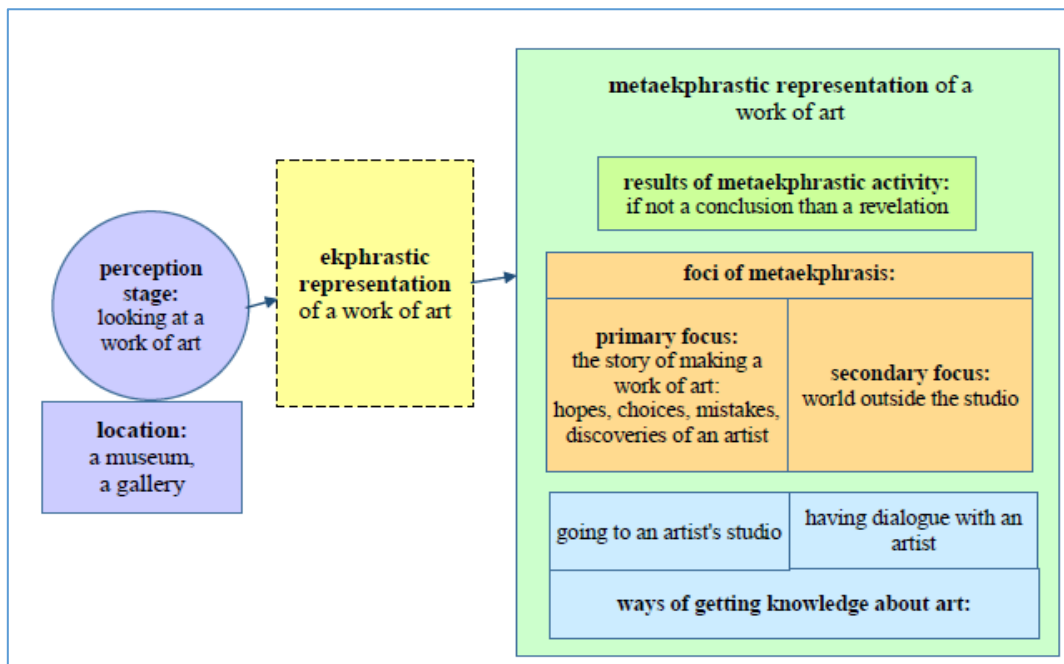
perception stage: looking at a work of art

location: a museum, a gallery

ekphrastic representation of a work of art

metaekphrastic representation of a work of art

results of metaekphrastic activity: if not a conclusion than a revelation

foci of metaekphrasis:

primary focus: the story of making a work of art: hopes, choices, mistakes, discoveries of an artist

secondary focus: world outside the studio

going to an artist's studio

having dialogue with an artist

ways of getting knowledge about art: